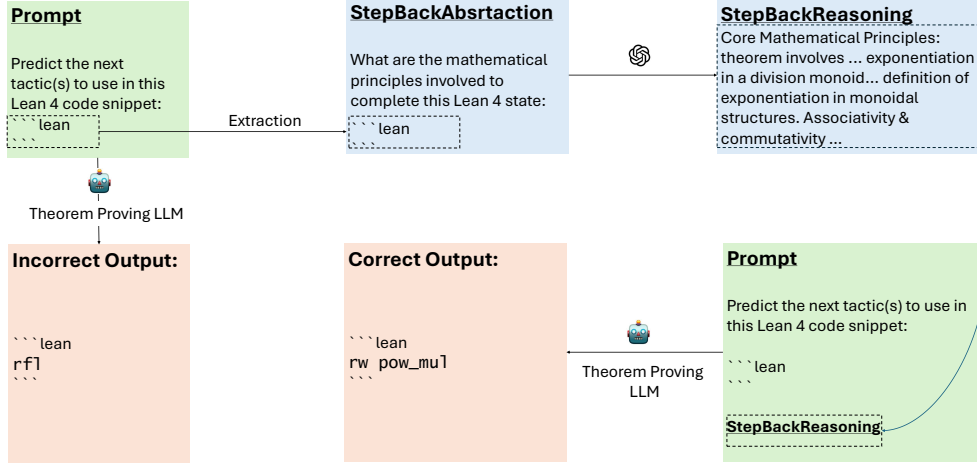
Prompt

Predict the next tactic(s) to use in this Lean 4 code snippet:

```lean
```

Extraction

StepBackAbsrtaction

What are the mathematical principles involved to complete this Lean 4 state:

```lean
```

StepBackReasoning

Core Mathematical Principles: theorem involves ... exponentiation in a division monoid... definition of exponentiation in monoidal structures. Associativity & commutativity ...

Theorem Proving LLM

Incorrect Output:

```lean
rfl
```

Correct Output:

```lean
rw pow_mul
```

Theorem Proving LLM

Prompt

Predict the next tactic(s) to use in this Lean 4 code snippet:

```lean
```

StepBackReasoning